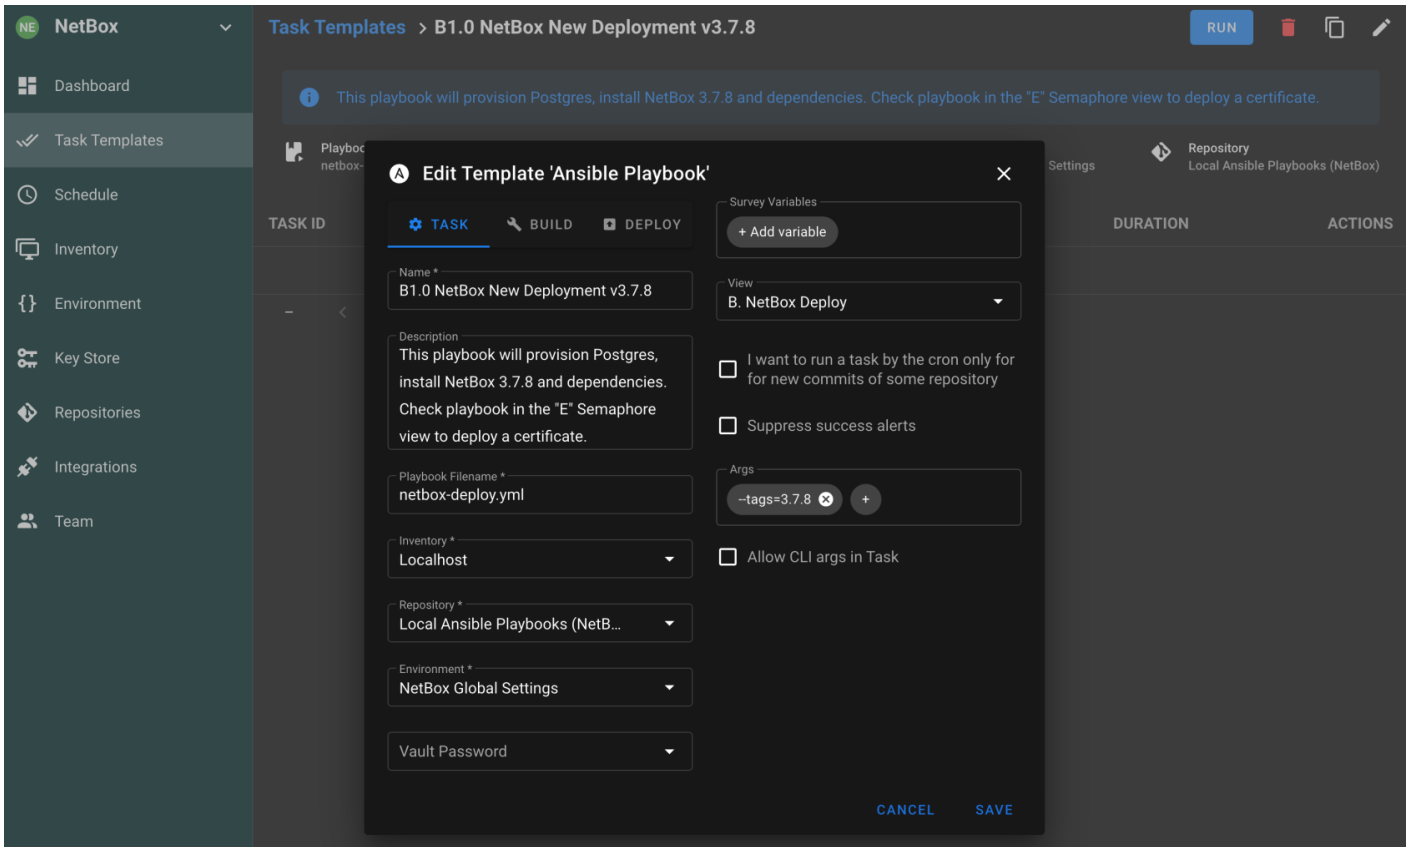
NE NetBox

Dashboard
Task Templates
Schedule
Inventory
Environment
Key Store
Repositories
Integrations
Team

Task Templates > B1.0 NetBox New Deployment v3.7.8

RUN

This playbook will provision Postgres, install NetBox 3.7.8 and dependencies. Check playbook in the "E" Semaphore view to deploy a certificate.

Playboo
netbox-

Settings

Repository
Local Ansible Playbooks (NetBox)

TASK ID

DURATION

ACTIONS

Edit Template 'Ansible Playbook'

TASK BUILD DEPLOY

Name *
B1.0 NetBox New Deployment v3.7.8

Description
This playbook will provision Postgres, install NetBox 3.7.8 and dependencies. Check playbook in the "E" Semaphore view to deploy a certificate.

Playbook Filename *
netbox-deploy.yml

Inventory *
Localhost

Repository *
Local Ansible Playbooks (NetB...

Environment *
NetBox Global Settings

Vault Password

Survey Variables
+ Add variable

View
B. NetBox Deploy

I want to run a task by the cron only for for new commits of some repository

Suppress success alerts

Args
--tags=3.7.8 +

Allow CLI args in Task

CANCEL SAVE